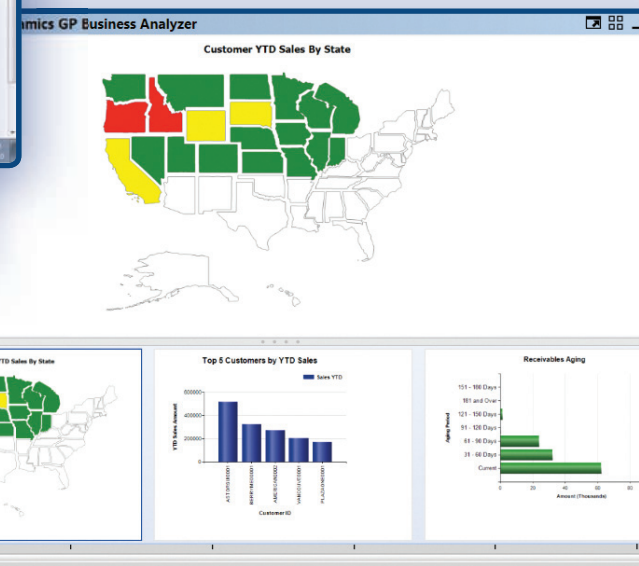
amics GP Business Analyzer

Customer YTD Sales By State

TD Sales By State

Top 5 Customers by YTD Sales

Sales YTD

600000

400000

200000

0

YTD Sales Amount

AARONFIT0001

BHPHPINC0001

AMERICAN0001

VANDOVER0001

PLAZAONE0001

Customer ID

Receivables Aging

151 - 180 Days

181 and Over

121 - 150 Days

91 - 120 Days

61 - 90 Days

31 - 60 Days

Current

Aging Period

0

20

40

60

80

Amount (Thousands)